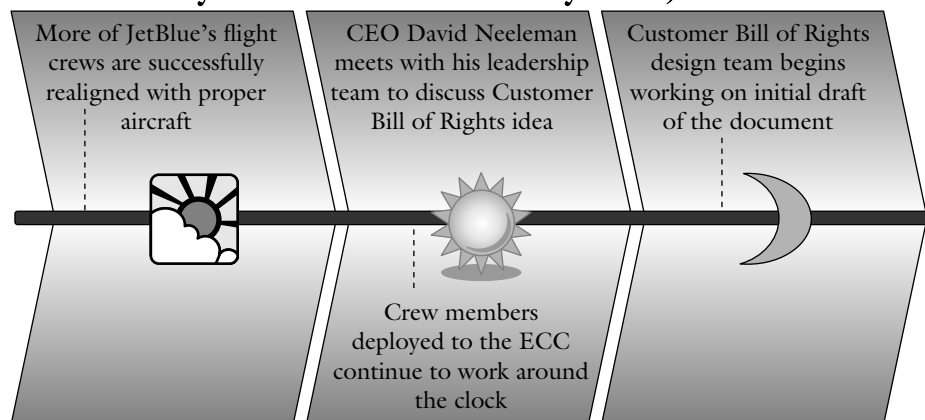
More of JetBlue's flight crews are successfully realigned with proper aircraft

CEO David Neeleman meets with his leadership team to discuss Customer Bill of Rights idea

Customer Bill of Rights design team begins working on initial draft of the document

Crew members deployed to the ECC continue to work around the clock